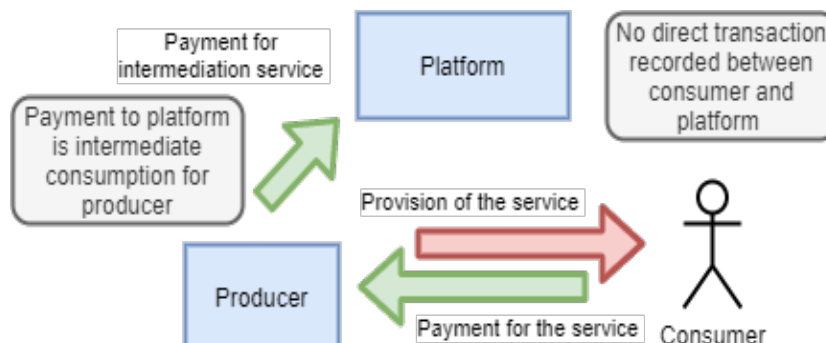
Payment for intermediation service

Platform

No direct transaction recorded between consumer and platform

Payment to platform is intermediate consumption for producer

Provision of the service

Producer

Payment for the service

Consumer